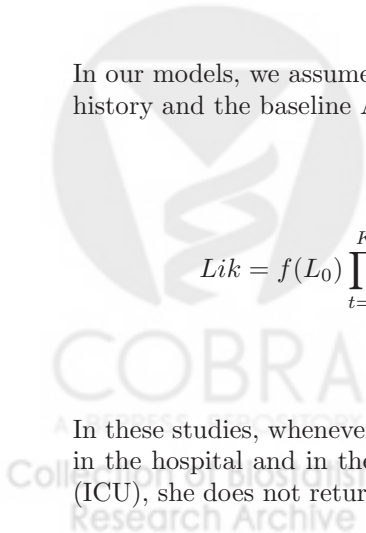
In our models, we assume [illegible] history and the baseline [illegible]

$Lik = f(L_0) \prod_{t=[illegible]}^{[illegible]}$ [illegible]

COBRA

A BEPRESS REPOSITORY

Collection of Biostatistics Research Archive

In these studies, wheneve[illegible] in the hospital and in the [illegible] (ICU), she does not retur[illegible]